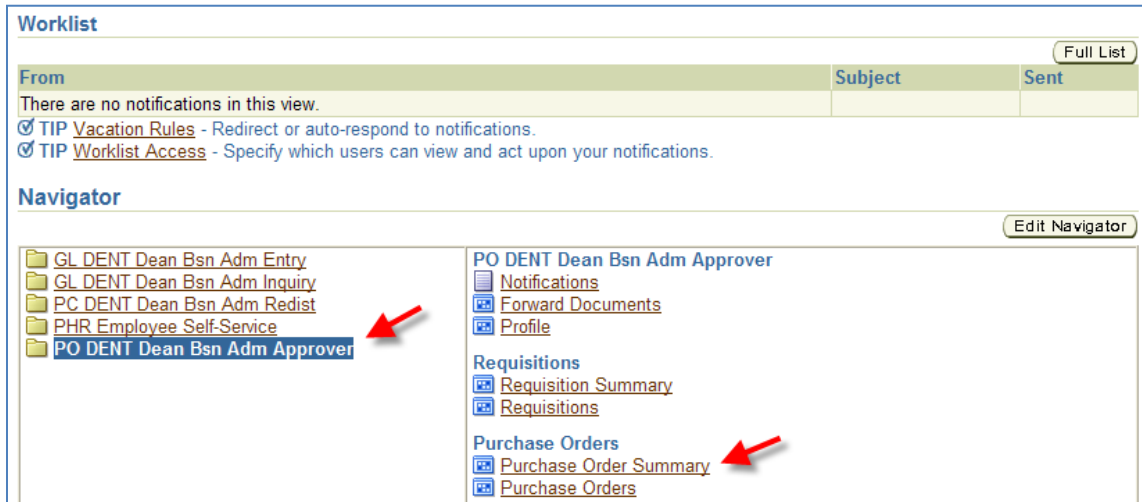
Worklist

Full List

| From | Subject | Sent |
|---|---|---|
| There are no notifications in this view. | | |

TIP Vacation Rules - Redirect or auto-respond to notifications.
TIP Worklist Access - Specify which users can view and act upon your notifications.

Navigator

Edit Navigator

GL DENT Dean Bsn Adm Entry
GL DENT Dean Bsn Adm Inquiry
PC DENT Dean Bsn Adm Redist
PHR Employee Self-Service
PO DENT Dean Bsn Adm Approver

PO DENT Dean Bsn Adm Approver
Notifications
Forward Documents
Profile

Requisitions
Requisition Summary
Requisitions

Purchase Orders
Purchase Order Summary
Purchase Orders